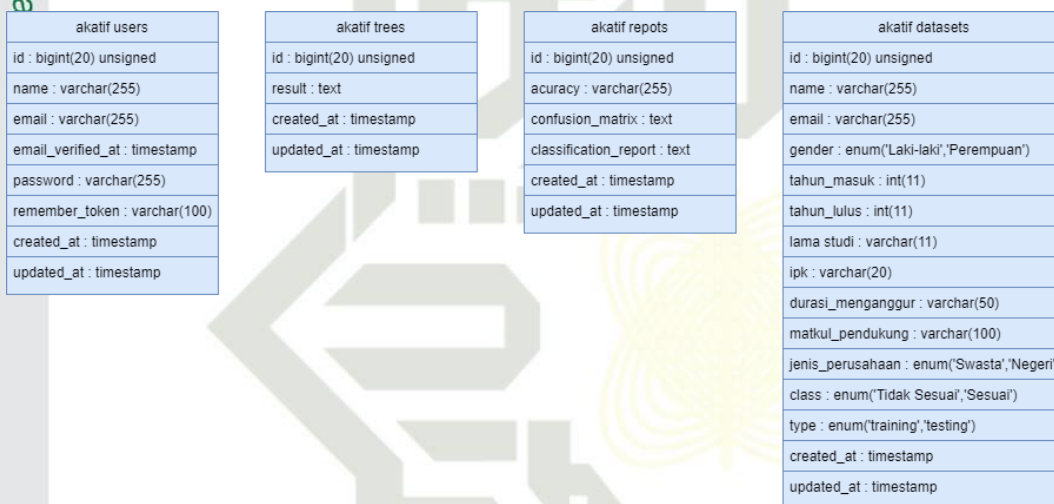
a

akatif users

id : bigint(20) unsigned

name : varchar(255)

email : varchar(255)

email_verified_at : timestamp

password : varchar(255)

remember_token : varchar(100)

created_at : timestamp

updated_at : timestamp

akatif trees

id : bigint(20) unsigned

result : text

created_at : timestamp

updated_at : timestamp

akatif repots

id : bigint(20) unsigned

acuracy : varchar(255)

confusion_matrix : text

classification_report : text

created_at : timestamp

updated_at : timestamp

akatif datasets

id : bigint(20) unsigned

name : varchar(255)

email : varchar(255)

gender : enum('Laki-laki','Perempuan')

tahun_masuk : int(11)

tahun_lulus : int(11)

lama studi : varchar(11)

ipk : varchar(20)

durasi_menganggur : varchar(50)

matkul_pendukung : varchar(100)

jenis_perusahaan : enum('Swasta','Negeri'

class : enum('Tidak Sesuai','Sesuai')

type : enum('training','testing')

created_at : timestamp

updated_at : timestamp